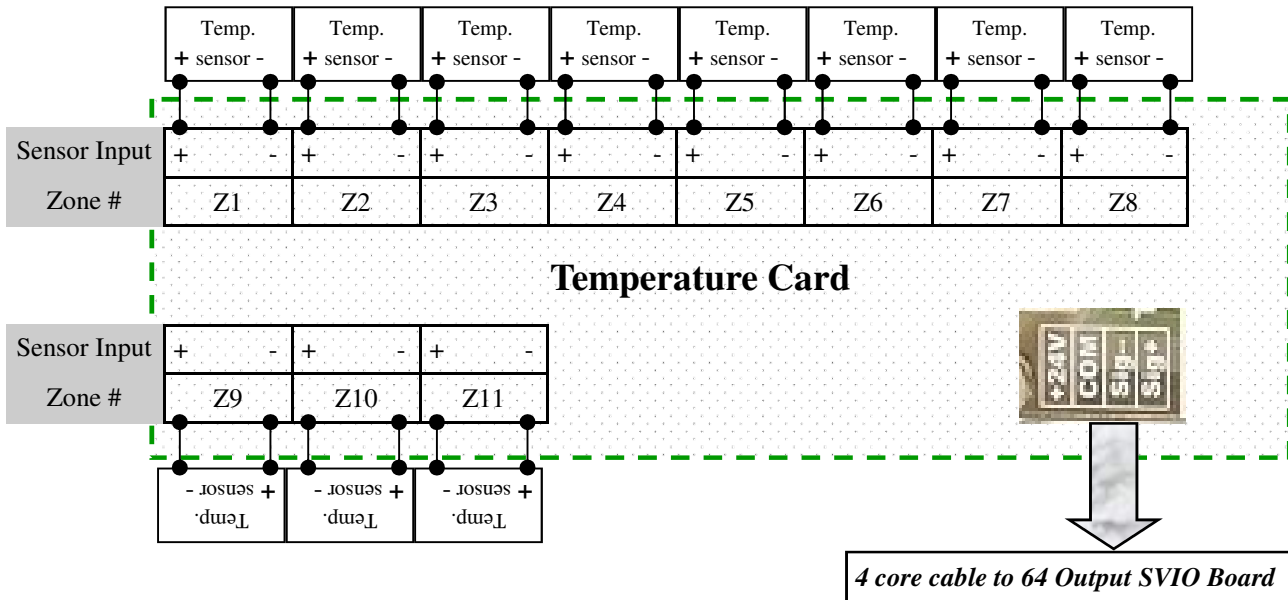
Temp. + sensor -
Temp. + sensor -
Temp. + sensor -
Temp. + sensor -
Temp. + sensor -
Temp. + sensor -
Temp. + sensor -
Temp. + sensor -

| Sensor Input | + - | + - | + - | + - | + - | + - | + - | + - |
|---|---|---|---|---|---|---|---|---|
| Zone # | Z1 | Z2 | Z3 | Z4 | Z5 | Z6 | Z7 | Z8 |

Temperature Card

| Sensor Input | + - | + - | + - |
|---|---|---|---|
| Zone # | Z9 | Z10 | Z11 |

+24V COM Sig- Sig+

Temp. + sensor -
Temp. + sensor -
Temp. + sensor -

4 core cable to 64 Output SVIO Board